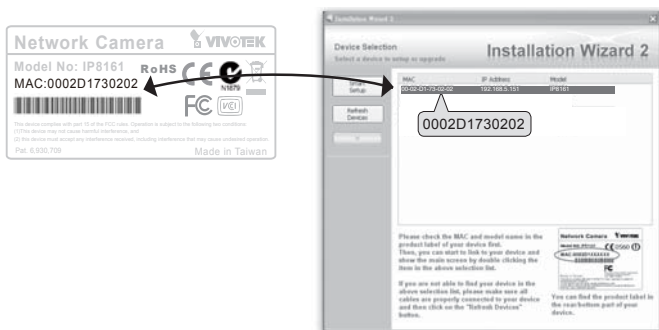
Network Camera
VIVOTEK
Model No: IP8161
RoHS
MAC:0002D1730202
N1879
This device complies with part 15 of the FCC rules. Operation is subject to the following two conditions:
(1)This device may not cause harmful interference, and
(2) this device must accept any interference received, including interference that may cause undesired operation.
Pat. 6,930,709
Made in Taiwan

Installation Wizard 2
Device Selection
Select a device to setup or upgrade
Installation Wizard 2
Smart Setup
Refresh Devices
MAC
IP Address
Model
00-02-D1-73-02-02
192.168.5.151
IP8161
0002D1730202
Please check the MAC and model name in the product label of your device first.
Then, you can start to link to your device and show the main screen by double clicking the item in the above selection list.
If you are not able to find your device in the above selection list, please make sure all cables are properly connected to your device and then click on the "Refresh Devices" button.
Network Camera
VIVOTEK
MAC:0002D1XXXXXX
You can find the product label in the rear/bottom part of your device.